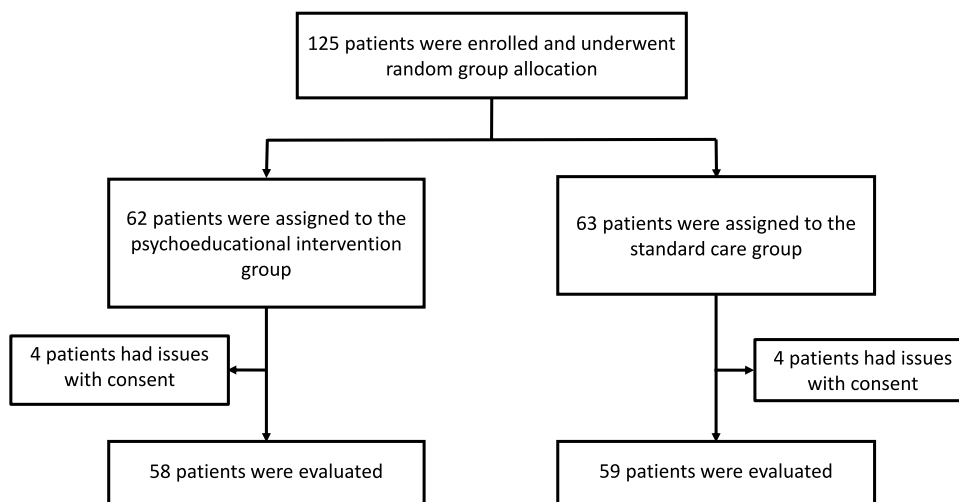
125 patients were enrolled and underwent random group allocation

62 patients were assigned to the psychoeducational intervention group

63 patients were assigned to the standard care group

4 patients had issues with consent

4 patients had issues with consent

58 patients were evaluated

59 patients were evaluated